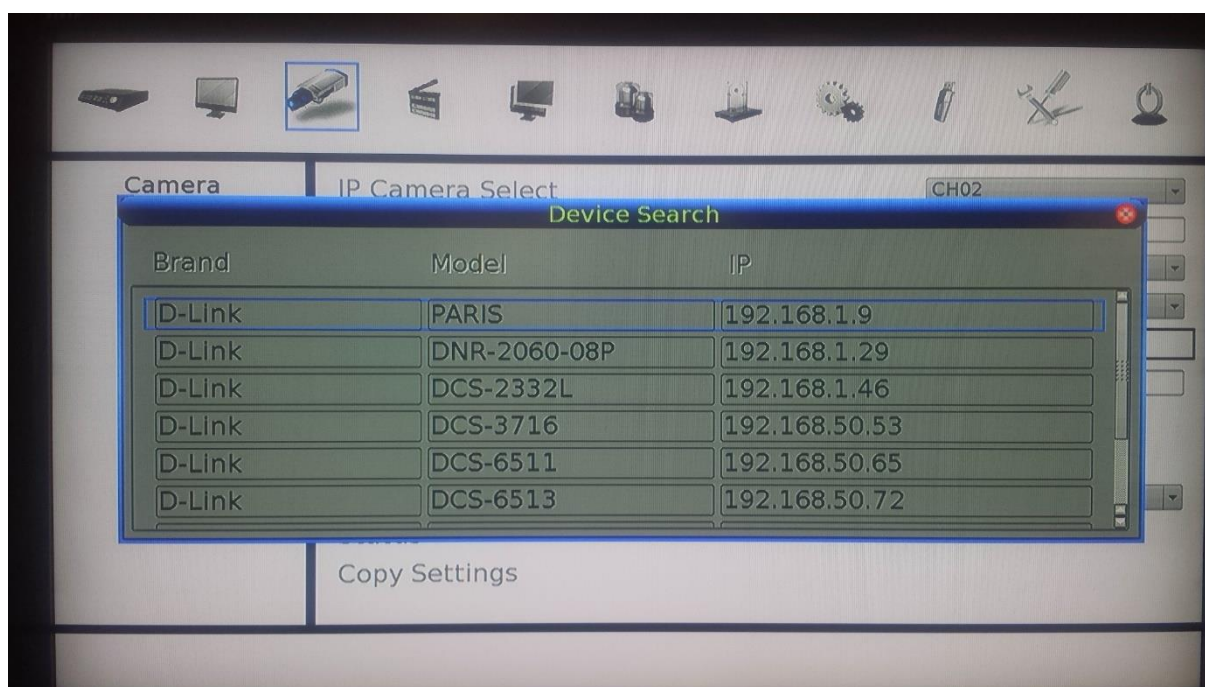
Camera

IP Camera Select

CH02

Device Search

| Brand | Model | IP |
|---|---|---|
| D-Link | PARIS | 192.168.1.9 |
| D-Link | DNR-2060-08P | 192.168.1.29 |
| D-Link | DCS-2332L | 192.168.1.46 |
| D-Link | DCS-3716 | 192.168.50.53 |
| D-Link | DCS-6511 | 192.168.50.65 |
| D-Link | DCS-6513 | 192.168.50.72 |

Copy Settings